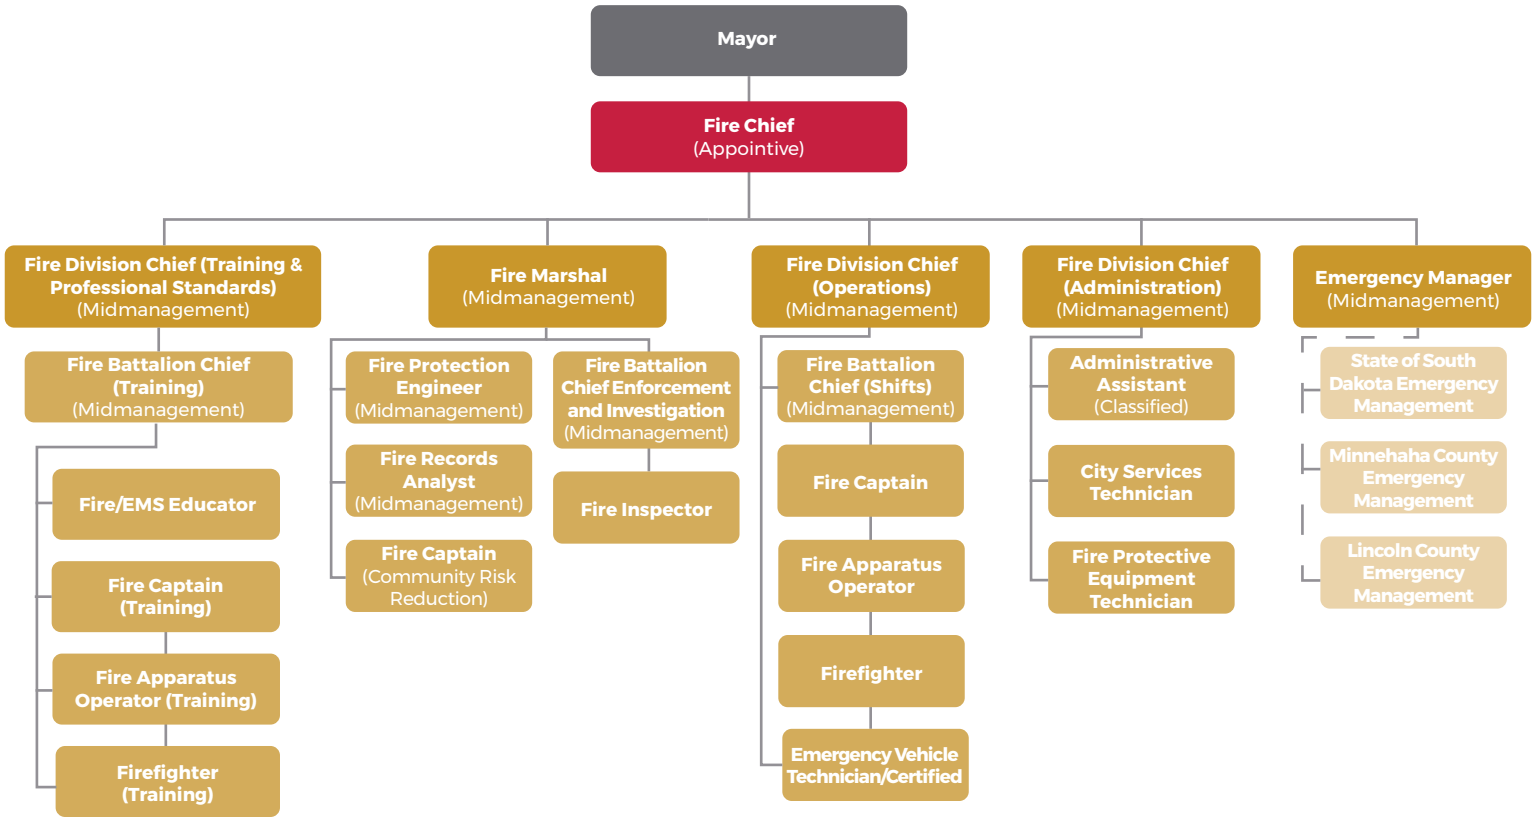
Mayor

Fire Chief
(Appointive)

Fire Division Chief (Training & Professional Standards)
(Midmanagement)

Fire Battalion Chief (Training)
(Midmanagement)

Fire/EMS Educator

Fire Captain (Training)

Fire Apparatus Operator (Training)

Firefighter (Training)

Fire Marshal
(Midmanagement)

Fire Protection Engineer
(Midmanagement)

Fire Records Analyst
(Midmanagement)

Fire Captain
(Community Risk Reduction)

Fire Battalion Chief Enforcement and Investigation
(Midmanagement)

Fire Inspector

Fire Division Chief (Operations)
(Midmanagement)

Fire Battalion Chief (Shifts)
(Midmanagement)

Fire Captain

Fire Apparatus Operator

Firefighter

Emergency Vehicle Technician/Certified

Fire Division Chief (Administration)
(Midmanagement)

Administrative Assistant
(Classified)

City Services Technician

Fire Protective Equipment Technician

Emergency Manager
(Midmanagement)

State of South Dakota Emergency Management

Minnehaha County Emergency Management

Lincoln County Emergency Management